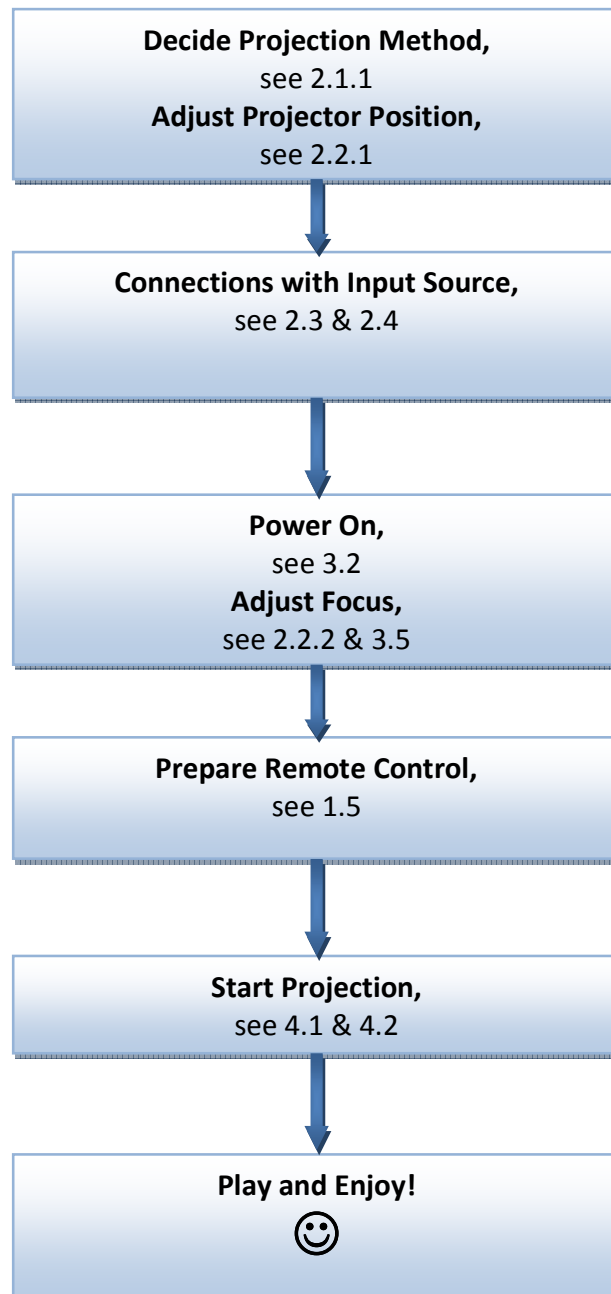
**Decide Projection Method,**
see 2.1.1
**Adjust Projector Position,**
see 2.2.1

**Connections with Input Source,**
see 2.3 & 2.4

**Power On,**
see 3.2
**Adjust Focus,**
see 2.2.2 & 3.5

**Prepare Remote Control,**
see 1.5

**Start Projection,**
see 4.1 & 4.2

**Play and Enjoy!**
☺